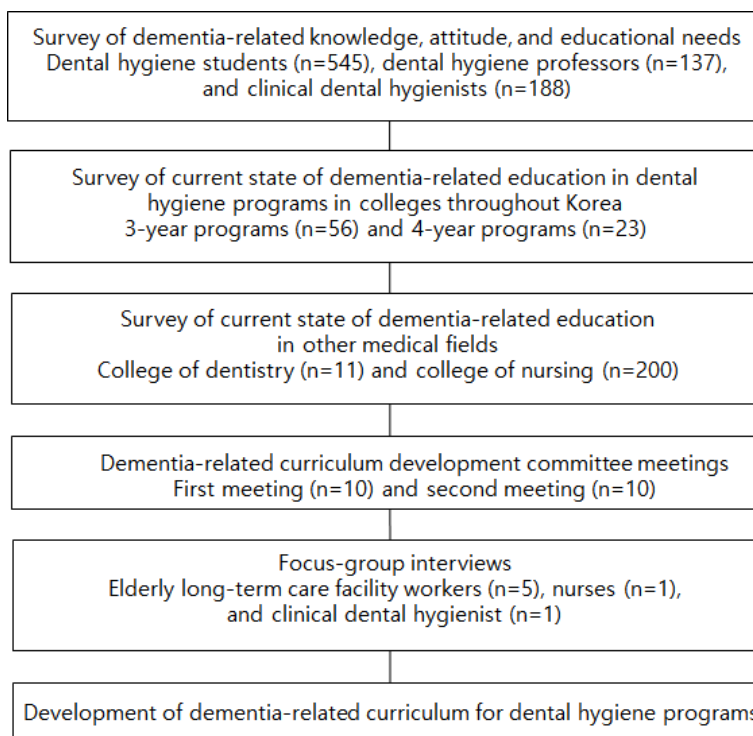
Survey of dementia-related knowledge, attitude, and educational needs
Dental hygiene students (n=545), dental hygiene professors (n=137), and clinical dental hygienists (n=188)

Survey of current state of dementia-related education in dental hygiene programs in colleges throughout Korea
3-year programs (n=56) and 4-year programs (n=23)

Survey of current state of dementia-related education in other medical fields
College of dentistry (n=11) and college of nursing (n=200)

Dementia-related curriculum development committee meetings
First meeting (n=10) and second meeting (n=10)

Focus-group interviews
Elderly long-term care facility workers (n=5), nurses (n=1), and clinical dental hygienist (n=1)

Development of dementia-related curriculum for dental hygiene program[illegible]